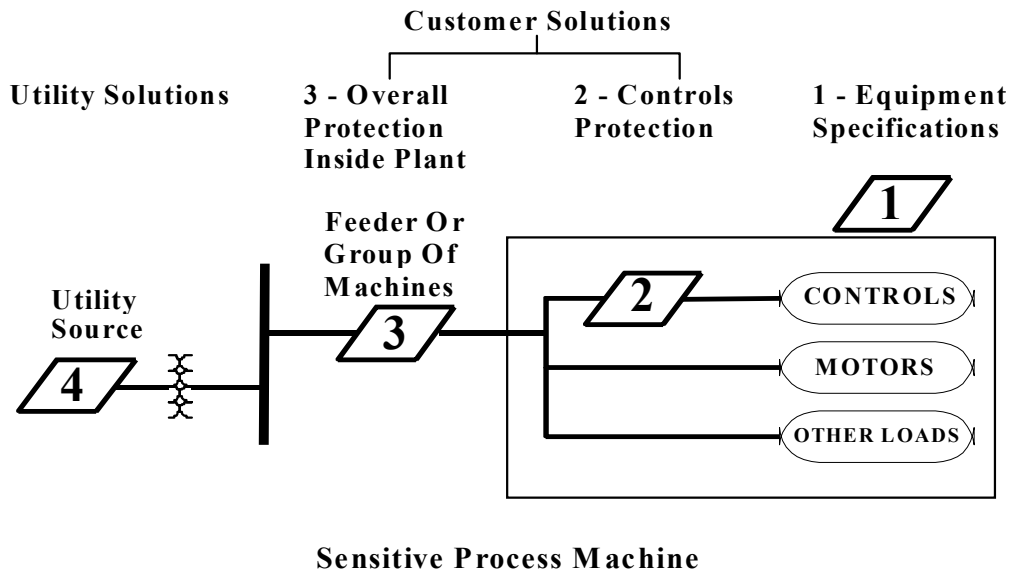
Customer Solutions

Utility Solutions

3 - Overall Protection Inside Plant

2 - Controls Protection

1 - Equipment Specifications

1

Feeder Or Group Of Machines

Utility Source

2

CONTROLS

3

MOTORS

4

OTHER LOADS

Sensitive Process Machine